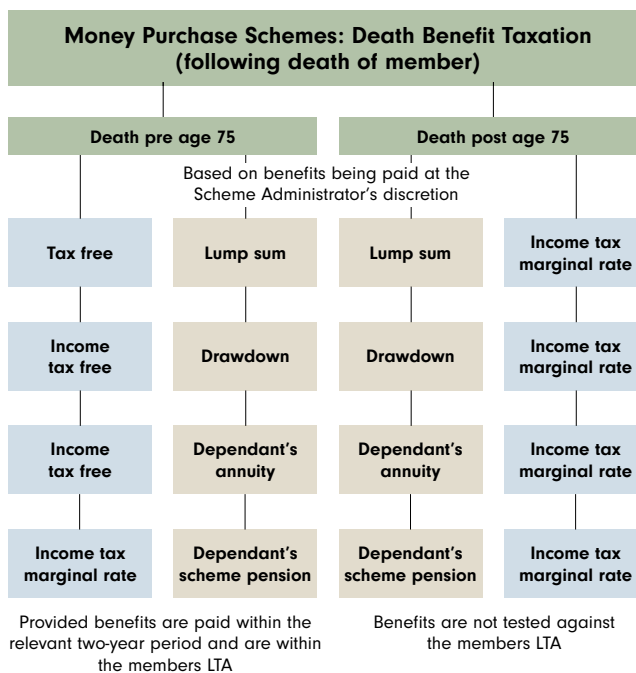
Money Purchase Schemes: Death Benefit Taxation (following death of member)

Death pre age 75

Death post age 75

Based on benefits being paid at the Scheme Administrator's discretion

Tax free

Lump sum

Lump sum

Income tax marginal rate

Income tax free

Drawdown

Drawdown

Income tax marginal rate

Income tax free

Dependant's annuity

Dependant's annuity

Income tax marginal rate

Income tax marginal rate

Dependant's scheme pension

Dependant's scheme pension

Income tax marginal rate

Provided benefits are paid within the relevant two-year period and are within the members LTA

Benefits are not tested against the members LTA